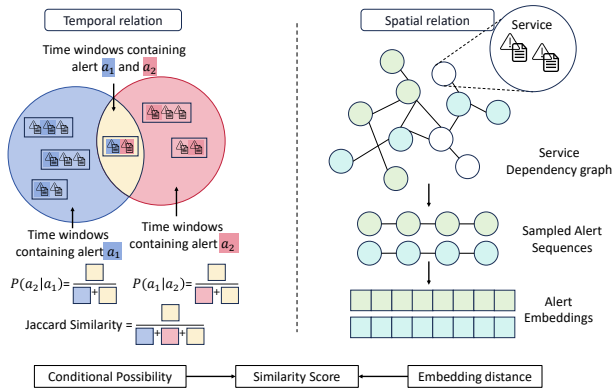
Temporal relation

Time windows containing alert $a_1$ and $a_2$

Time windows containing alert $a_1$

Time windows containing alert $a_2$

$P(a_2|a_1)=\frac{\square}{\square+\square}$ $P(a_1|a_2)=\frac{\square}{\square+\square}$

Jaccard Similarity = $\frac{\square}{\square+\square+\square}$

Spatial relation

Service

Service Dependency graph

Sampled Alert Sequences

Alert Embeddings

Conditional Possibility

Similarity Score

Embedding distance